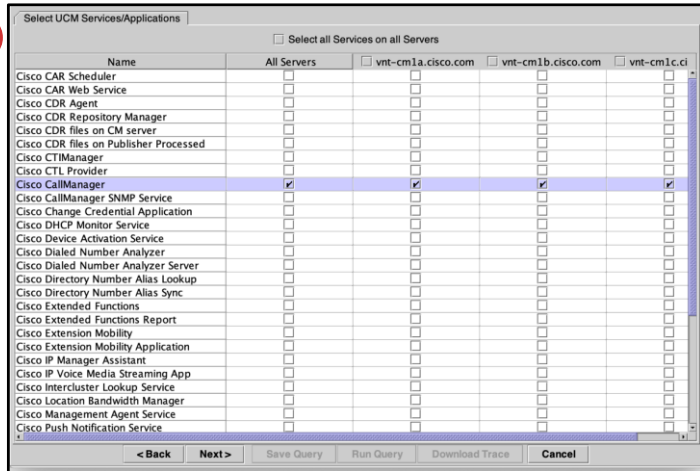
Select UCM Services/Applications

Select all Services on all Servers

| Name | All Servers | vnt-cm1a.cisco.com | vnt-cm1b.cisco.com | vnt-cm1c.ci |
|---|---|---|---|---|
| Cisco CAR Scheduler | | | | |
| Cisco CAR Web Service | | | | |
| Cisco CDR Agent | | | | |
| Cisco CDR Repository Manager | | | | |
| Cisco CDR files on CM server | | | | |
| Cisco CDR files on Publisher Processed | | | | |
| Cisco CTIManager | | | | |
| Cisco CTL Provider | | | | |
| Cisco CallManager | ✔ | ✔ | ✔ | ✔ |
| Cisco CallManager SNMP Service | | | | |
| Cisco Change Credential Application | | | | |
| Cisco DHCP Monitor Service | | | | |
| Cisco Device Activation Service | | | | |
| Cisco Dialed Number Analyzer | | | | |
| Cisco Dialed Number Analyzer Server | | | | |
| Cisco Directory Number Alias Lookup | | | | |
| Cisco Directory Number Alias Sync | | | | |
| Cisco Extended Functions | | | | |
| Cisco Extended Functions Report | | | | |
| Cisco Extension Mobility | | | | |
| Cisco Extension Mobility Application | | | | |
| Cisco IP Manager Assistant | | | | |
| Cisco IP Voice Media Streaming App | | | | |
| Cisco Intercluster Lookup Service | | | | |
| Cisco Location Bandwidth Manager | | | | |
| Cisco Management Agent Service | | | | |
| Cisco Push Notification Service | | | | |

< Back | Next > | Save Query | Run Query | Download Trace | Cancel